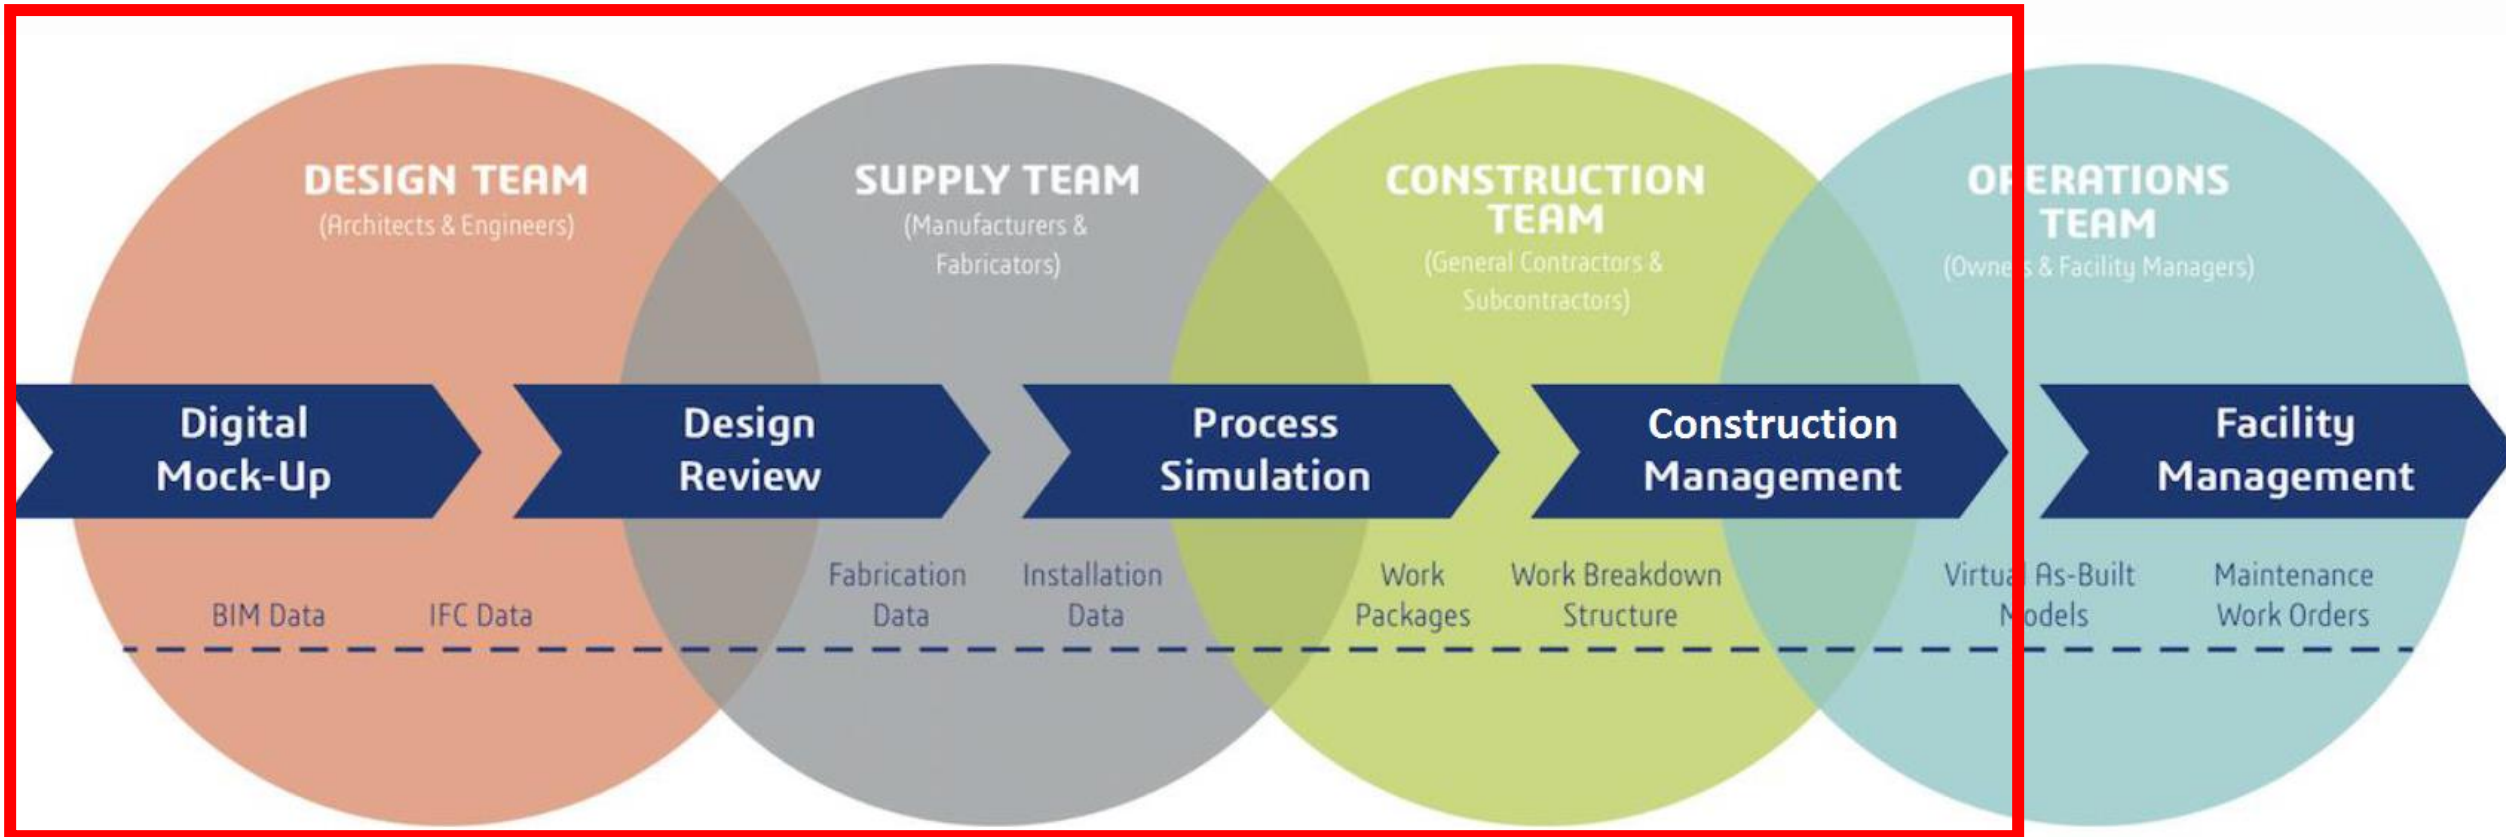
DESIGN TEAM
(Architects & Engineers)

SUPPLY TEAM
(Manufacturers & Fabricators)

CONSTRUCTION TEAM
(General Contractors & Subcontractors)

OPERATIONS TEAM
(Owners & Facility Managers)

Digital Mock-Up

Design Review

Process Simulation

Construction Management

Facility Management

BIM Data

IFC Data

Fabrication Data

Installation Data

Work Packages

Work Breakdown Structure

Virtual As-Built Models

Maintenance Work Orders